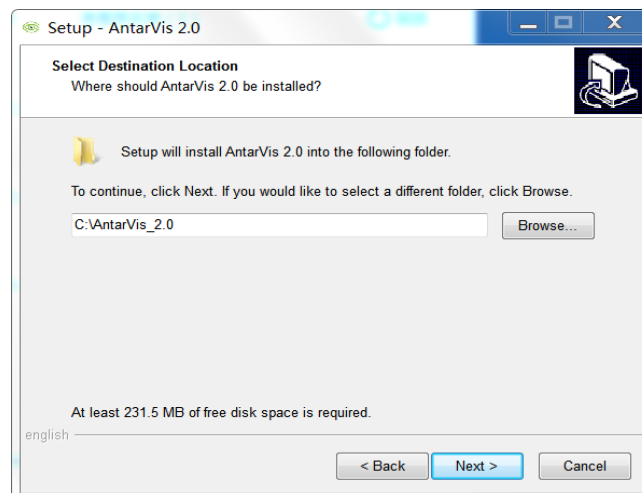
Setup - AntarVis 2.0

Select Destination Location
Where should AntarVis 2.0 be installed?

Setup will install AntarVis 2.0 into the following folder.

To continue, click Next. If you would like to select a different folder, click Browse.

C:\AntarVis_2.0

Browse...

At least 231.5 MB of free disk space is required.

english

< Back

Next >

Cancel